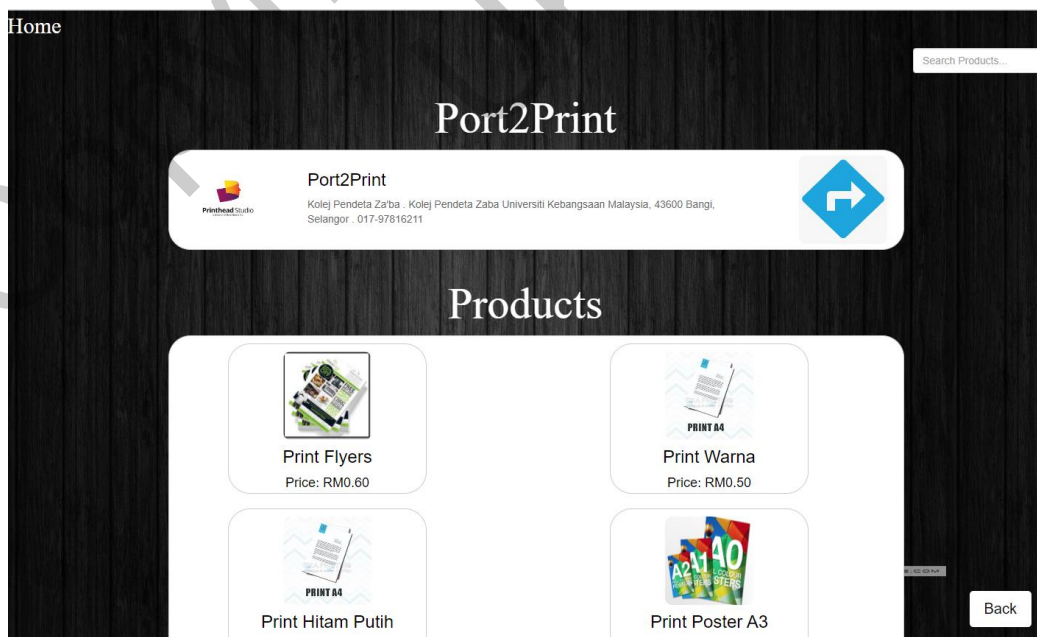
Home

Search Products...

Port2Print

Printhead Studio

Port2Print

Kolej Pendeta Za'ba . Kolej Pendeta Zaba Universiti Kebangsaan Malaysia, 43600 Bangi, Selangor . 017-97816211

Products

Print Flyers

Price: RM0.60

PRINT A4

Print Warna

Price: RM0.50

PRINT A4

Print Hitam Putih

A2 A1 A0 COLOUR POSTERS

Print Poster A3

Back